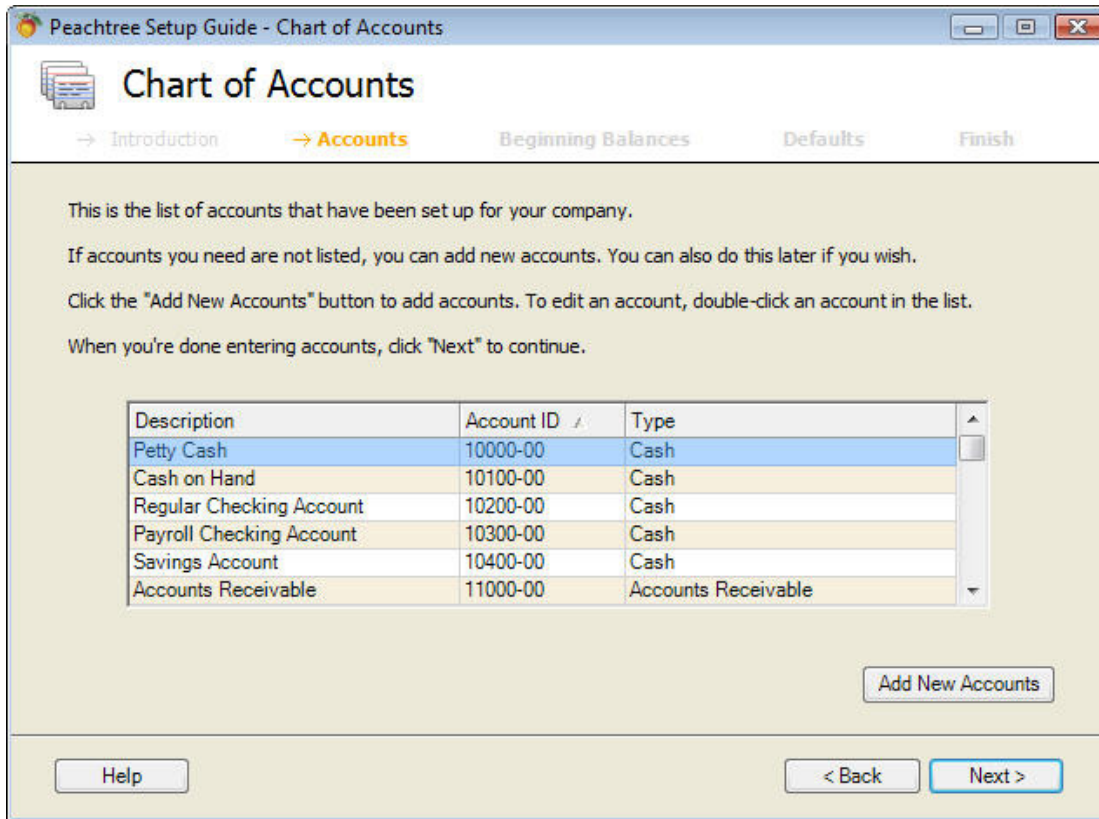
Peachtree Setup Guide - Chart of Accounts

Chart of Accounts

→ Introduction → Accounts Beginning Balances Defaults Finish

This is the list of accounts that have been set up for your company.

If accounts you need are not listed, you can add new accounts. You can also do this later if you wish.

Click the "Add New Accounts" button to add accounts. To edit an account, double-click an account in the list.

When you're done entering accounts, click "Next" to continue.

| Description | Account ID | Type |
|---|---|---|
| Petty Cash | 10000-00 | Cash |
| Cash on Hand | 10100-00 | Cash |
| Regular Checking Account | 10200-00 | Cash |
| Payroll Checking Account | 10300-00 | Cash |
| Savings Account | 10400-00 | Cash |
| Accounts Receivable | 11000-00 | Accounts Receivable |

Add New Accounts

Help

< Back

Next >